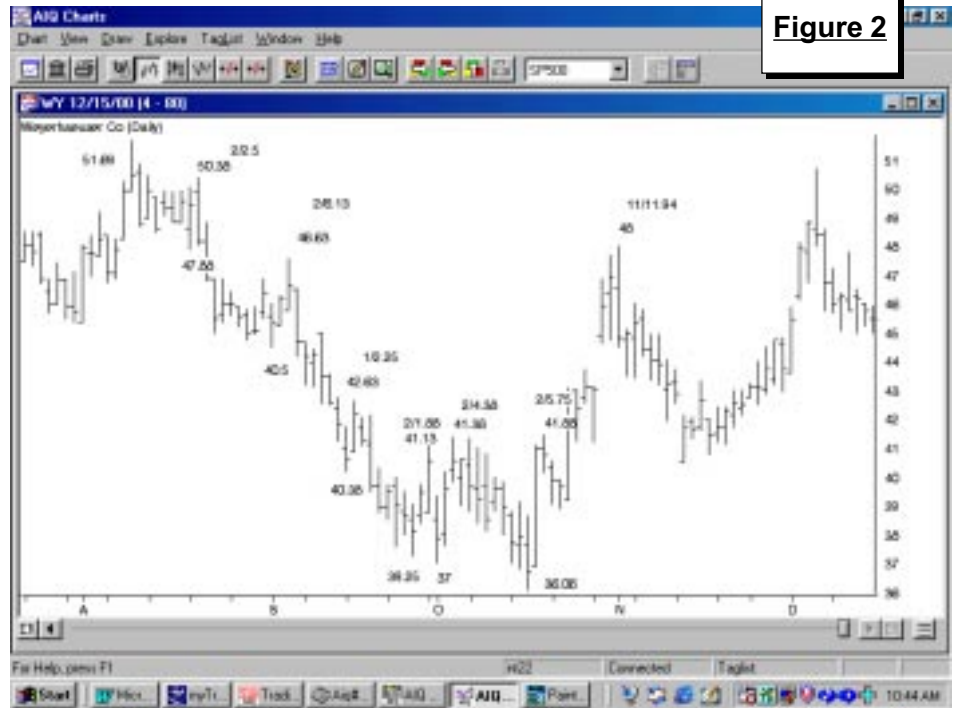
AIQ Charts

Figure 2

Chart View Draw Explore TagList Window Help

SP500

WY 12/15/00 (4 - 80)

Weyerhaeuser Co (Daily)

51.69

50.38

2/2.5

47.88

2/6.13

46.63

40.5

1/0.25

42.63

40.38

2/1.88

41.13

2/4.38

41.38

38.25

37

2/5.75

41.88

36.06

11/11.94

48

51
50
49
48
47
46
45
44
43
42
41
40
39
38
37
36

A S O N D

For Help, press F1

Connected

Taglist

Start

10:44 AM